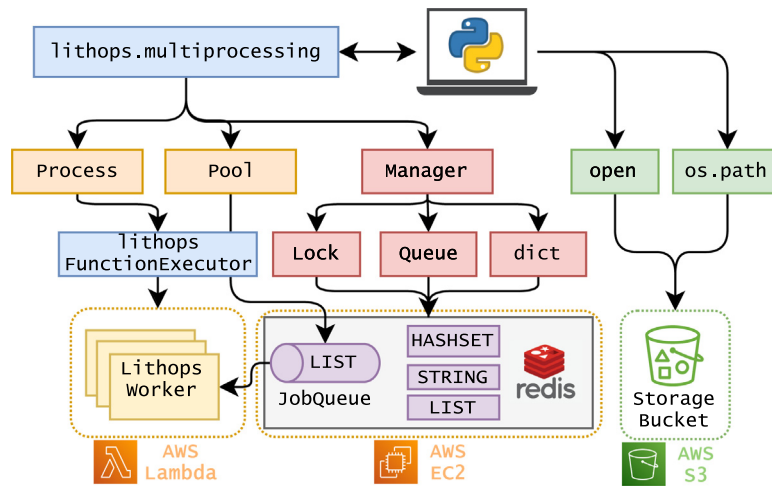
lithops.multiprocessing

Process

Pool

Manager

open

os.path

lithops FunctionExecutor

Lock

Queue

dict

Lithops Worker

LIST

JobQueue

HASHSET

STRING

LIST

redis

Storage Bucket

AWS Lambda

AWS EC2

AWS S3